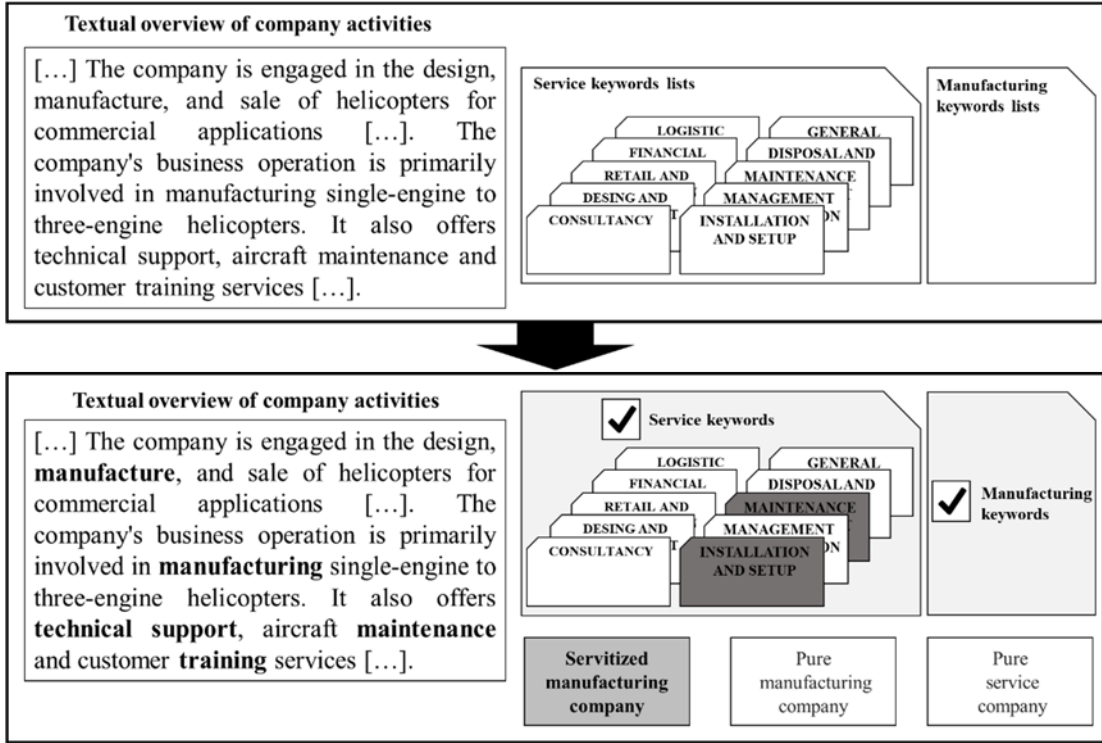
Textual overview of company activities

[…] The company is engaged in the design, manufacture, and sale of helicopters for commercial applications […]. The company's business operation is primarily involved in manufacturing single-engine to three-engine helicopters. It also offers technical support, aircraft maintenance and customer training services […].

Service keywords lists

LOGISTIC
GENERAL
FINANCIAL
DISPOSALAND
RETAIL AND
MAINTENANCE
DESING AND
MANAGEMENT
CONSULTANCY
INSTALLATION AND SETUP

Manufacturing keywords lists

Textual overview of company activities

[…] The company is engaged in the design, **manufacture**, and sale of helicopters for commercial applications […]. The company's business operation is primarily involved in **manufacturing** single-engine to three-engine helicopters. It also offers **technical support**, aircraft **maintenance** and customer **training** services […].

Service keywords

LOGISTIC
GENERAL
FINANCIAL
DISPOSALAND
RETAIL AND
MAINTENANCE
DESING AND
MANAGEMENT
CONSULTANCY
INSTALLATION AND SETUP

Manufacturing keywords

Servitized manufacturing company

Pure manufacturing company

Pure service company